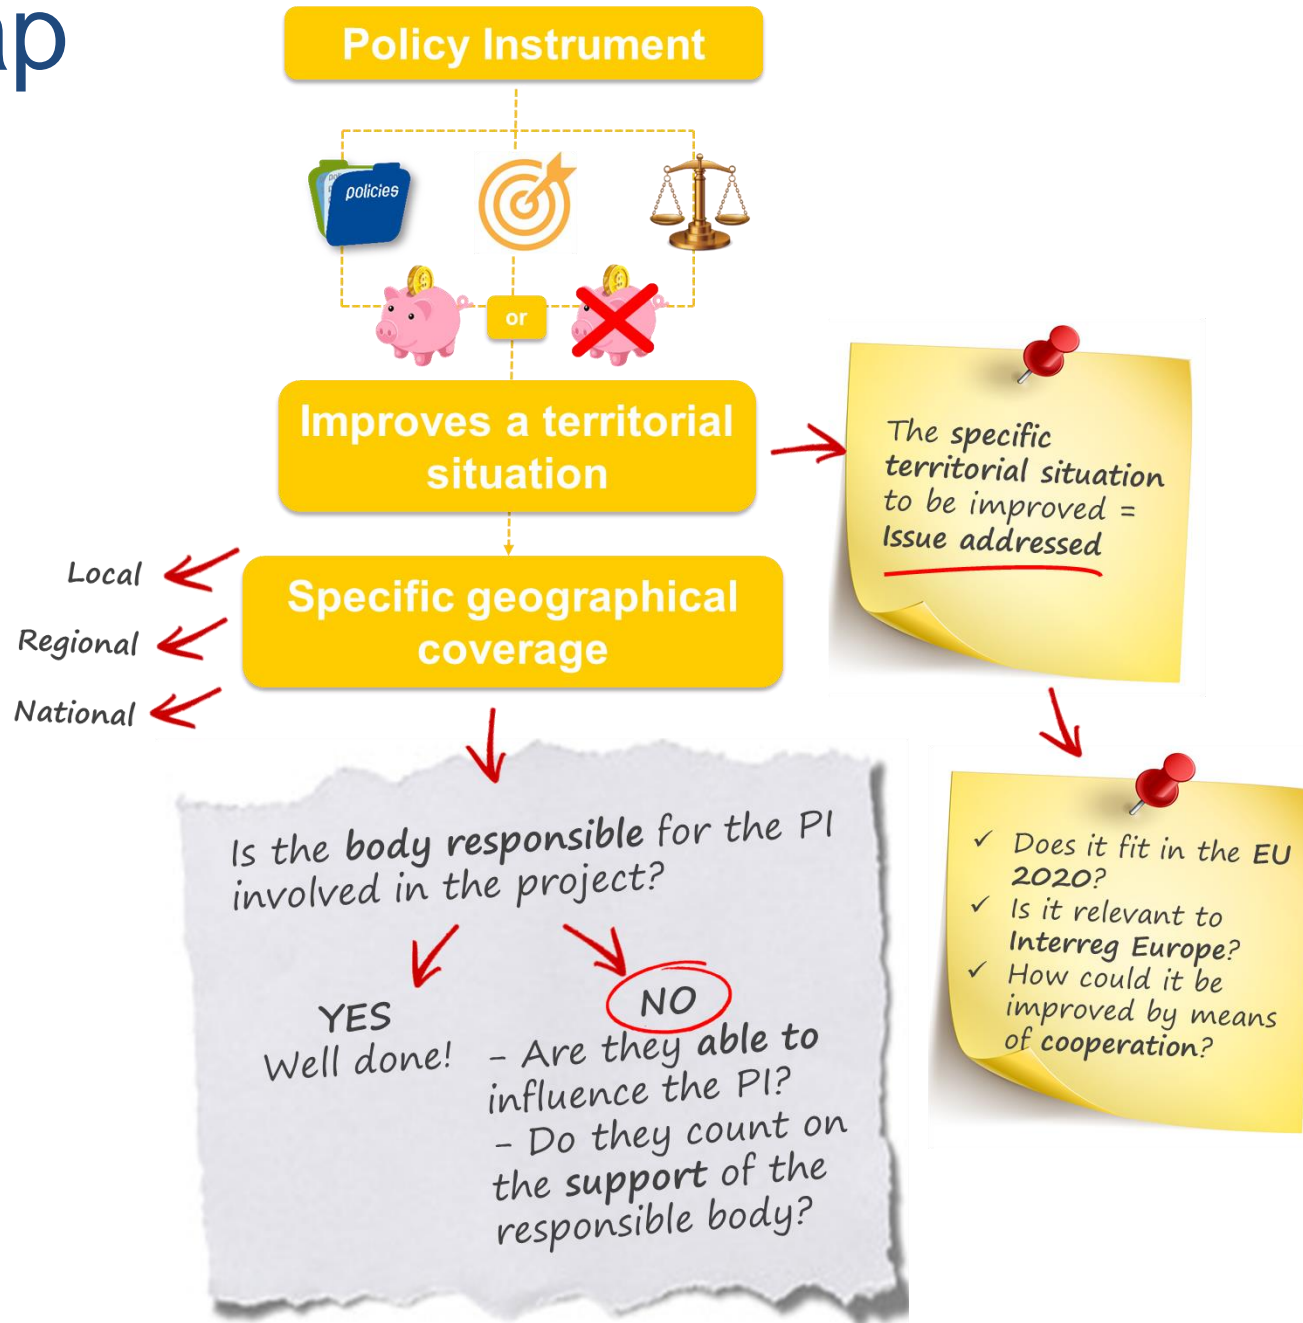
ap

Policy Instrument

policies

or

Improves a territorial situation

The specific territorial situation to be improved = Issue addressed

Local

Regional

National

Specific geographical coverage

Is the body responsible for the PI involved in the project?

YES
Well done!

NO
- Are they able to influence the PI?
- Do they count on the support of the responsible body?

✓ Does it fit in the EU 2020?
✓ Is it relevant to Interreg Europe?
✓ How could it be improved by means of cooperation?